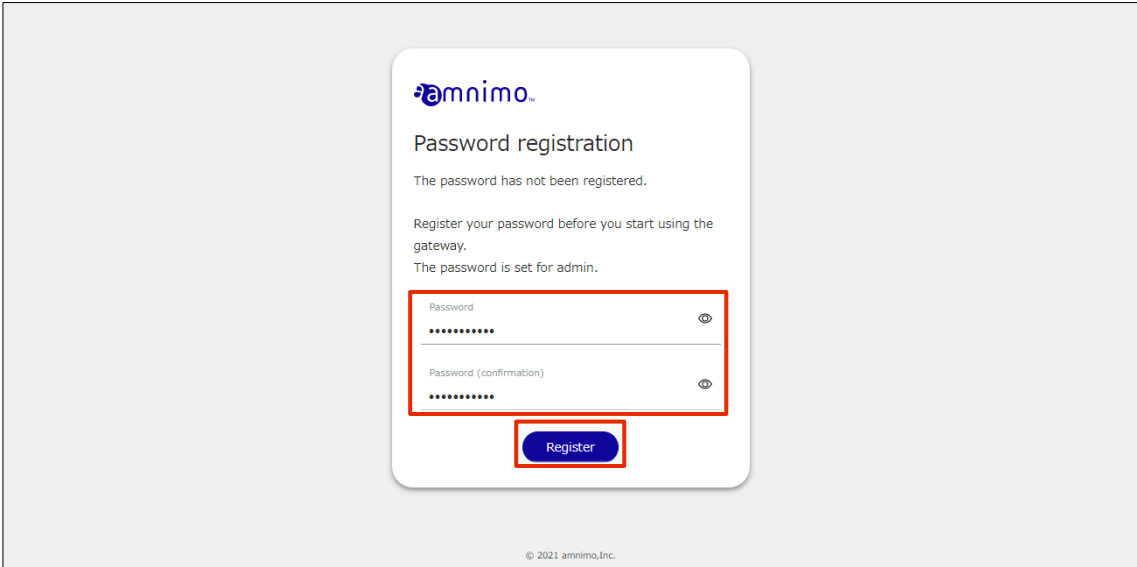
amnimo™

Password registration

The password has not been registered.

Register your password before you start using the gateway.
The password is set for admin.

Password
•••••••••••

Password (confirmation)
•••••••••••

Register

© 2021 amnimo,Inc.